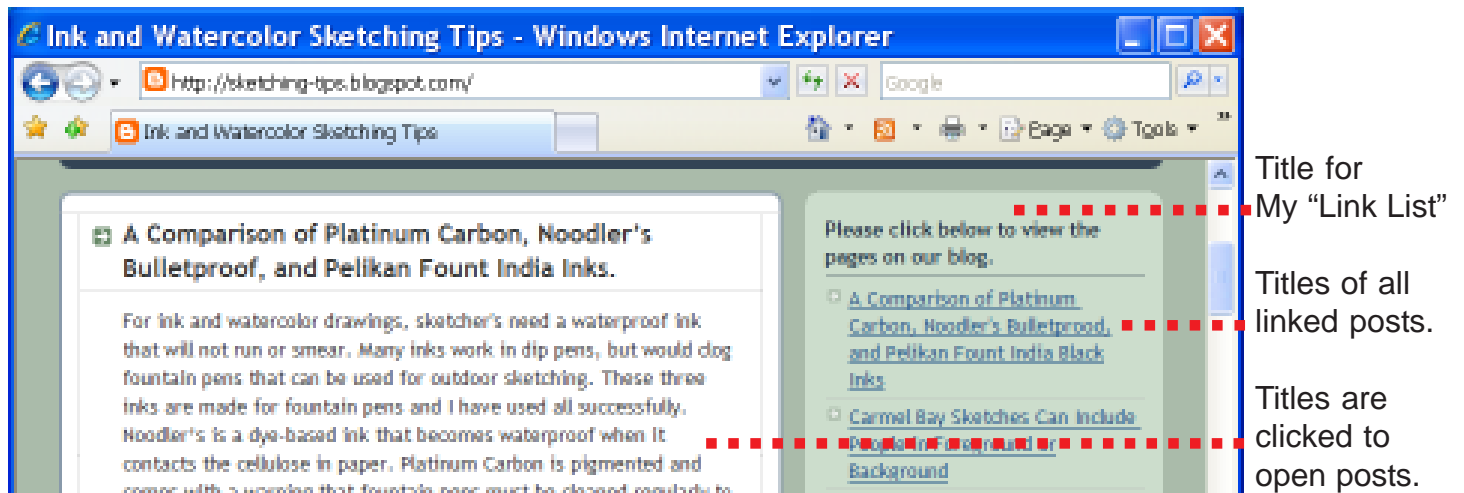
Ink and Watercolor Sketching Tips - Windows Internet Explorer

http://sketching-tips.blogspot.com/

Google

Ink and Watercolor Sketching Tips

Page ▾ Tools ▾

A Comparison of Platinum Carbon, Noodler's Bulletproof, and Pelikan Fount India Inks.

For ink and watercolor drawings, sketcher's need a waterproof ink that will not run or smear. Many inks work in dip pens, but would clog fountain pens that can be used for outdoor sketching. These three inks are made for fountain pens and I have used all successfully. Noodler's is a dye-based ink that becomes waterproof when it contacts the cellulose in paper. Platinum Carbon is pigmented and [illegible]

Please click below to view the pages on our blog.

A Comparison of Platinum Carbon, Noodler's Bulletprood, and Pelikan Fount India Black Inks

Carmel Bay Sketches Can Include People in Foreground or Background

Title for My "Link List"

Titles of all linked posts.

Titles are clicked to open posts.